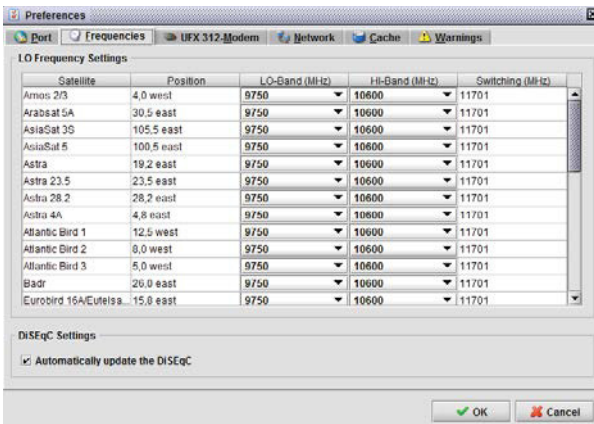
Preferences

Port | Frequencies | UFX 312-Modem | Network | Cache | Warnings

LO Frequency Settings

| Satellite | Position | LO-Band (MHz) | HI-Band (MHz) | Switching (MHz) |
|---|---|---|---|---|
| Amos 2/3 | 4,0 west | 9750 | 10600 | 11701 |
| Arabsat 5A | 30,5 east | 9750 | 10600 | 11701 |
| AsiaSat 3S | 105,5 east | 9750 | 10600 | 11701 |
| AsiaSat 5 | 100,5 east | 9750 | 10600 | 11701 |
| Astra | 19,2 east | 9750 | 10600 | 11701 |
| Astra 23.5 | 23,5 east | 9750 | 10600 | 11701 |
| Astra 28.2 | 28,2 east | 9750 | 10600 | 11701 |
| Astra 4A | 4,8 east | 9750 | 10600 | 11701 |
| Atlantic Bird 1 | 12,5 west | 9750 | 10600 | 11701 |
| Atlantic Bird 2 | 8,0 west | 9750 | 10600 | 11701 |
| Atlantic Bird 3 | 5,0 west | 9750 | 10600 | 11701 |
| Badr | 26,0 east | 9750 | 10600 | 11701 |
| Eurobird 16A/Eutelsa... | 15,0 east | 9750 | 10600 | 11701 |

DiSEqC Settings

Automatically update the DiSEqC

OK | Cancel